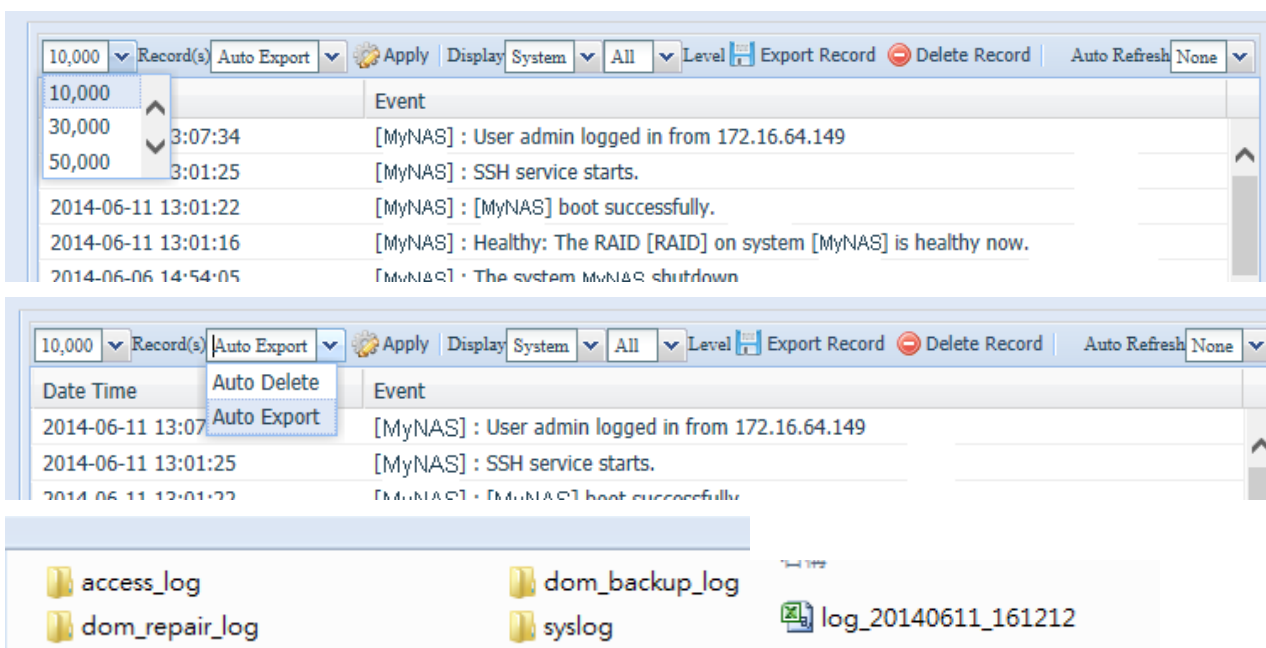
10,000 Record(s) Auto Export Apply Display System All Level Export Record Delete Record Auto Refresh None

10,000
30,000
50,000

Event

3:07:34 [MyNAS] : User admin logged in from 172.16.64.149
3:01:25 [MyNAS] : SSH service starts.
2014-06-11 13:01:22 [MyNAS] : [MyNAS] boot successfully.
2014-06-11 13:01:16 [MyNAS] : Healthy: The RAID [RAID] on system [MyNAS] is healthy now.
2014-06-06 14:54:05 [MyNAS] : The system MyNAS shutdown

10,000 Record(s) Auto Export Apply Display System All Level Export Record Delete Record Auto Refresh None

Auto Delete
Auto Export

Date Time Event
2014-06-11 13:07 [MyNAS] : User admin logged in from 172.16.64.149
2014-06-11 13:01:25 [MyNAS] : SSH service starts.
2014-06-11 13:01:22 [MyNAS] : [MyNAS] boot successfully.

access_log
dom_repair_log
dom_backup_log
syslog

log_20140611_161212